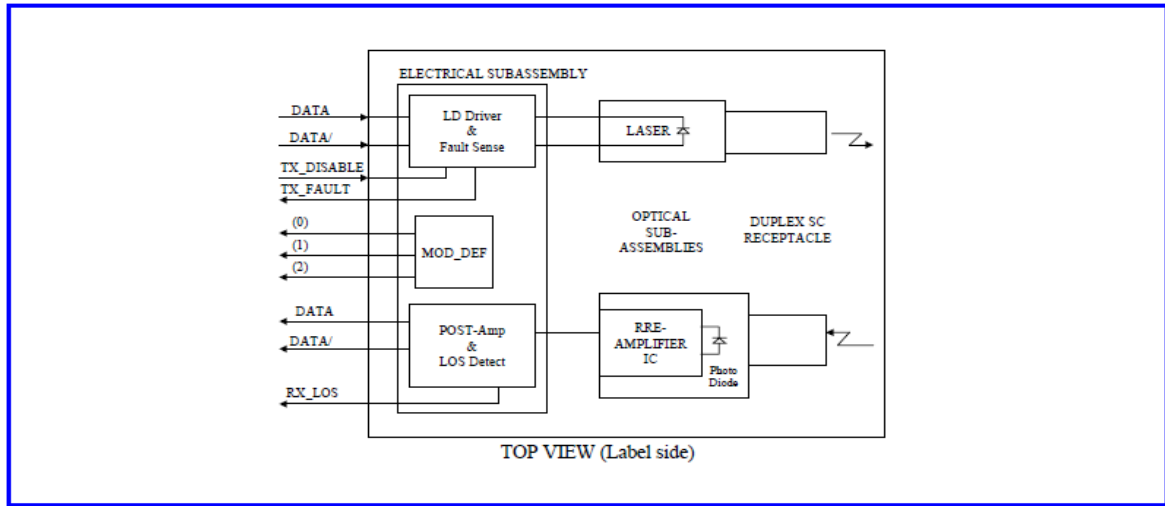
ELECTRICAL SUBASSEMBLY

DATA

DATA/

LD Driver & Fault Sense

LASER

TX_DISABLE

TX_FAULT

(0)

(1)

(2)

MOD_DEF

OPTICAL SUB-ASSEMBLIES

DUPLEX SC RECEPTACLE

DATA

DATA/

POST-Amp & LOS Detect

RRE-AMPLIFIER IC

Photo Diode

RX_LOS

TOP VIEW (Label side)